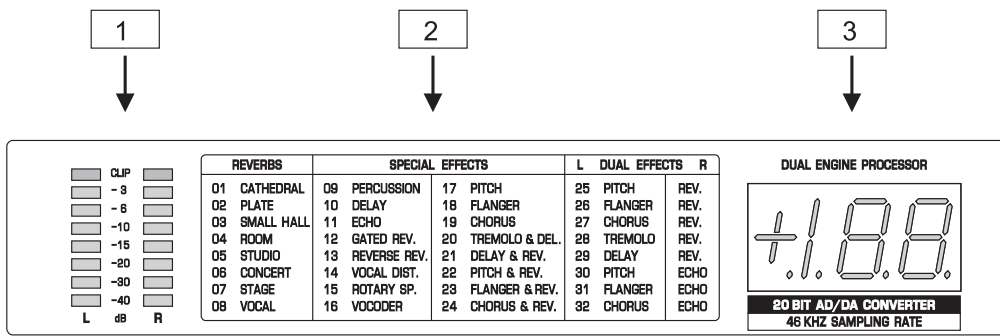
1

2

3

CLIP
- 3
- 6
-10
-15
-20
-30
-40
L dB R

| REVERBS | SPECIAL EFFECTS | | L DUAL EFFECTS R | |
|---|---|---|---|---|
| 01 CATHEDRAL | 09 PERCUSSION | 17 PITCH | 25 PITCH | REV. |
| 02 PLATE | 10 DELAY | 18 FLANGER | 26 FLANGER | REV. |
| 03 SMALL HALL | 11 ECHO | 19 CHORUS | 27 CHORUS | REV. |
| 04 ROOM | 12 GATED REV. | 20 TREMOLO & DEL. | 28 TREMOLO | REV. |
| 05 STUDIO | 13 REVERSE REV. | 21 DELAY & REV. | 29 DELAY | REV. |
| 06 CONCERT | 14 VOCAL DIST. | 22 PITCH & REV. | 30 PITCH | ECHO |
| 07 STAGE | 15 ROTARY SP. | 23 FLANGER & REV. | 31 FLANGER | ECHO |
| 08 VOCAL | 16 VOCODER | 24 CHORUS & REV. | 32 CHORUS | ECHO |

DUAL ENGINE PROCESSOR

+1.8.8.

20 BIT AD/DA CONVERTER
46 KHZ SAMPLING RATE